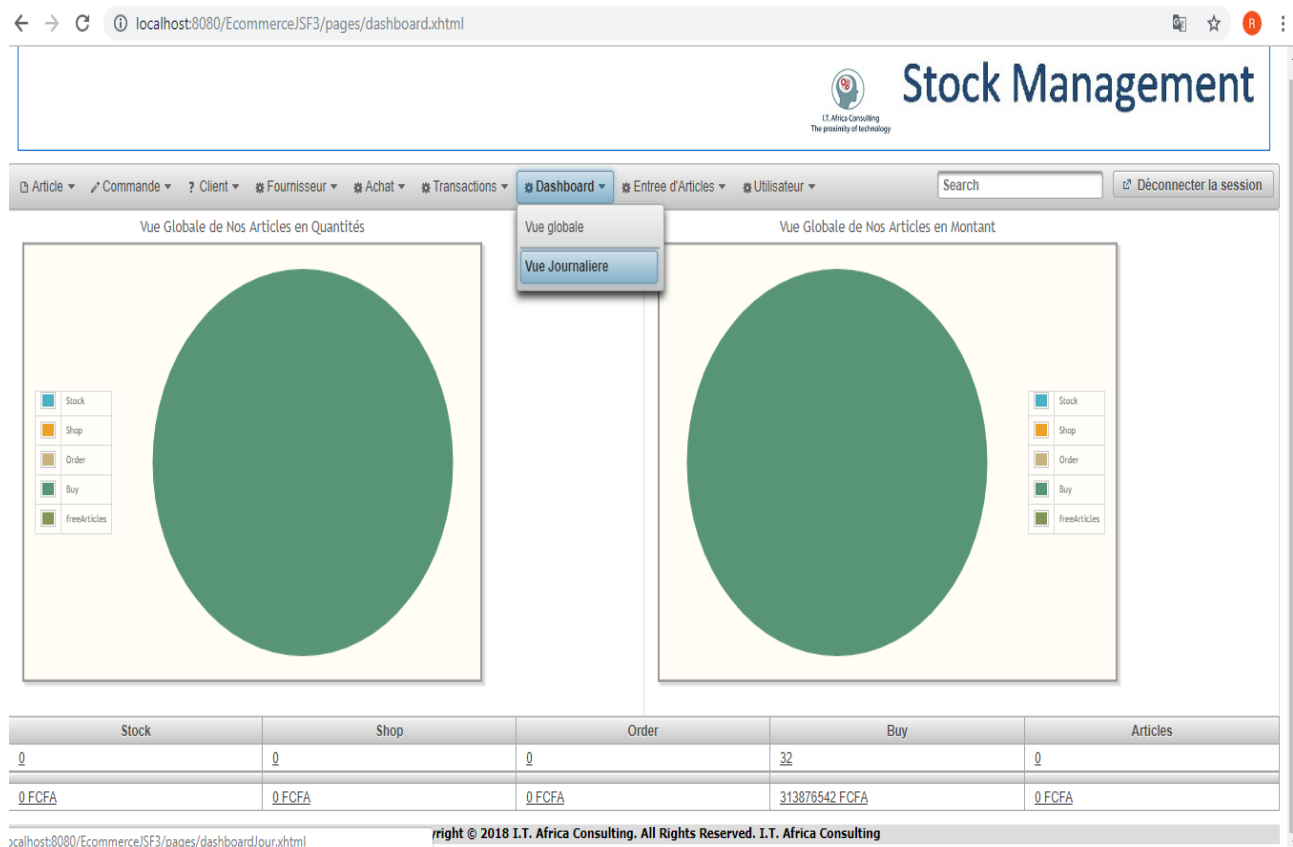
localhost:8080/EcommerceJSF3/pages/dashboard.xhtml

R

I.T. Africa Consulting
The proximity of technology

Stock Management

Article ▾ Commande ▾ ? Client ▾ Fournisseur ▾ Achat ▾ Transactions ▾ Dashboard ▾ Entree d'Articles ▾ Utilisateur ▾

Search

Déconnecter la session

Vue globale

Vue Journaliere

Vue Globale de Nos Articles en Quantités

Stock
Shop
Order
Buy
freeArticles

Vue Globale de Nos Articles en Montant

Stock
Shop
Order
Buy
freeArticles

| Stock | Shop | Order | Buy | Articles |
|---|---|---|---|---|
| 0 | 0 | 0 | 32 | 0 |
| 0 FCFA | 0 FCFA | 0 FCFA | 313876542 FCFA | 0 FCFA |

localhost:8080/EcommerceJSF3/pages/dashboardJour.xhtml

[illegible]yright © 2018 I.T. Africa Consulting. All Rights Reserved. I.T. Africa Consulting